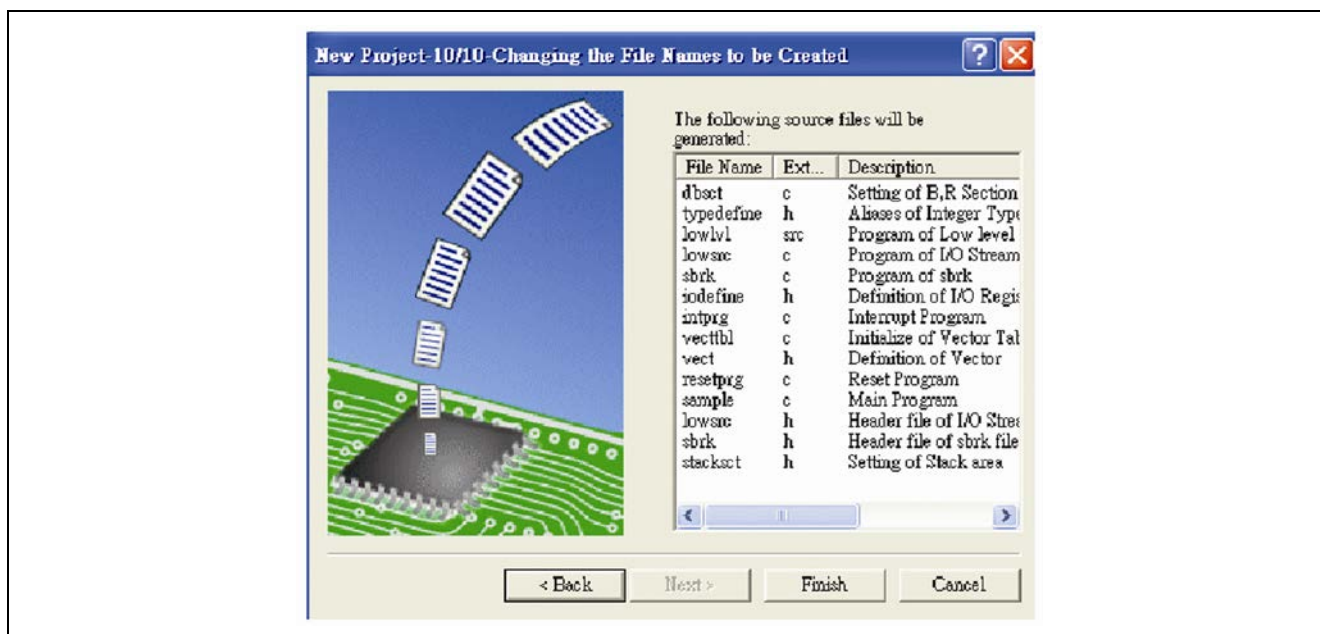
New Project-10/10-Changing the File Names to be Created

The following source files will be generated:

| File Name | Ext... | Description |
|---|---|---|
| dbsct | c | Setting of B,R Section |
| typedefine | h | Aliases of Integer Type |
| lowlvl | src | Program of Low level |
| lowsrc | c | Program of I/O Stream |
| sbrk | c | Program of sbrk |
| iodefine | h | Definition of I/O Regis |
| intprg | c | Interrupt Program |
| vecttbl | c | Initialize of Vector Tal |
| vect | h | Definition of Vector |
| resetprg | c | Reset Program |
| sample | c | Main Program |
| lowsrc | h | Header file of I/O Stre |
| sbrk | h | Header file of sbrk file |
| stacksct | h | Setting of Stack area |

< Back | Next > | Finish | Cancel